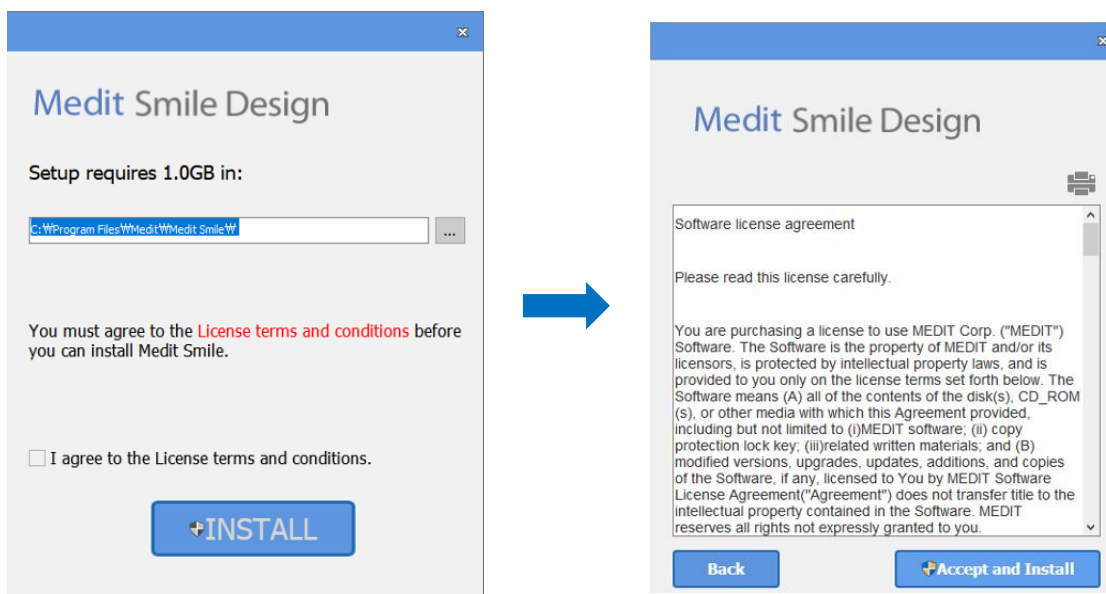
Medit Smile Design

Setup requires 1.0GB in:

C:₩Program Files₩Medit₩Medit Smile₩

...

You must agree to the License terms and conditions before you can install Medit Smile.

I agree to the License terms and conditions.

INSTALL

Medit Smile Design

Software license agreement

Please read this license carefully.

You are purchasing a license to use MEDIT Corp. ("MEDIT") Software. The Software is the property of MEDIT and/or its licensors, is protected by intellectual property laws, and is provided to you only on the license terms set forth below. The Software means (A) all of the contents of the disk(s), CD_ROM (s), or other media with which this Agreement provided, including but not limited to (i)MEDIT software; (ii) copy protection lock key; (iii)related written materials; and (B) modified versions, upgrades, updates, additions, and copies of the Software, if any, licensed to You by MEDIT Software License Agreement("Agreement") does not transfer title to the intellectual property contained in the Software. MEDIT reserves all rights not expressly granted to you.

Back

Accept and Install